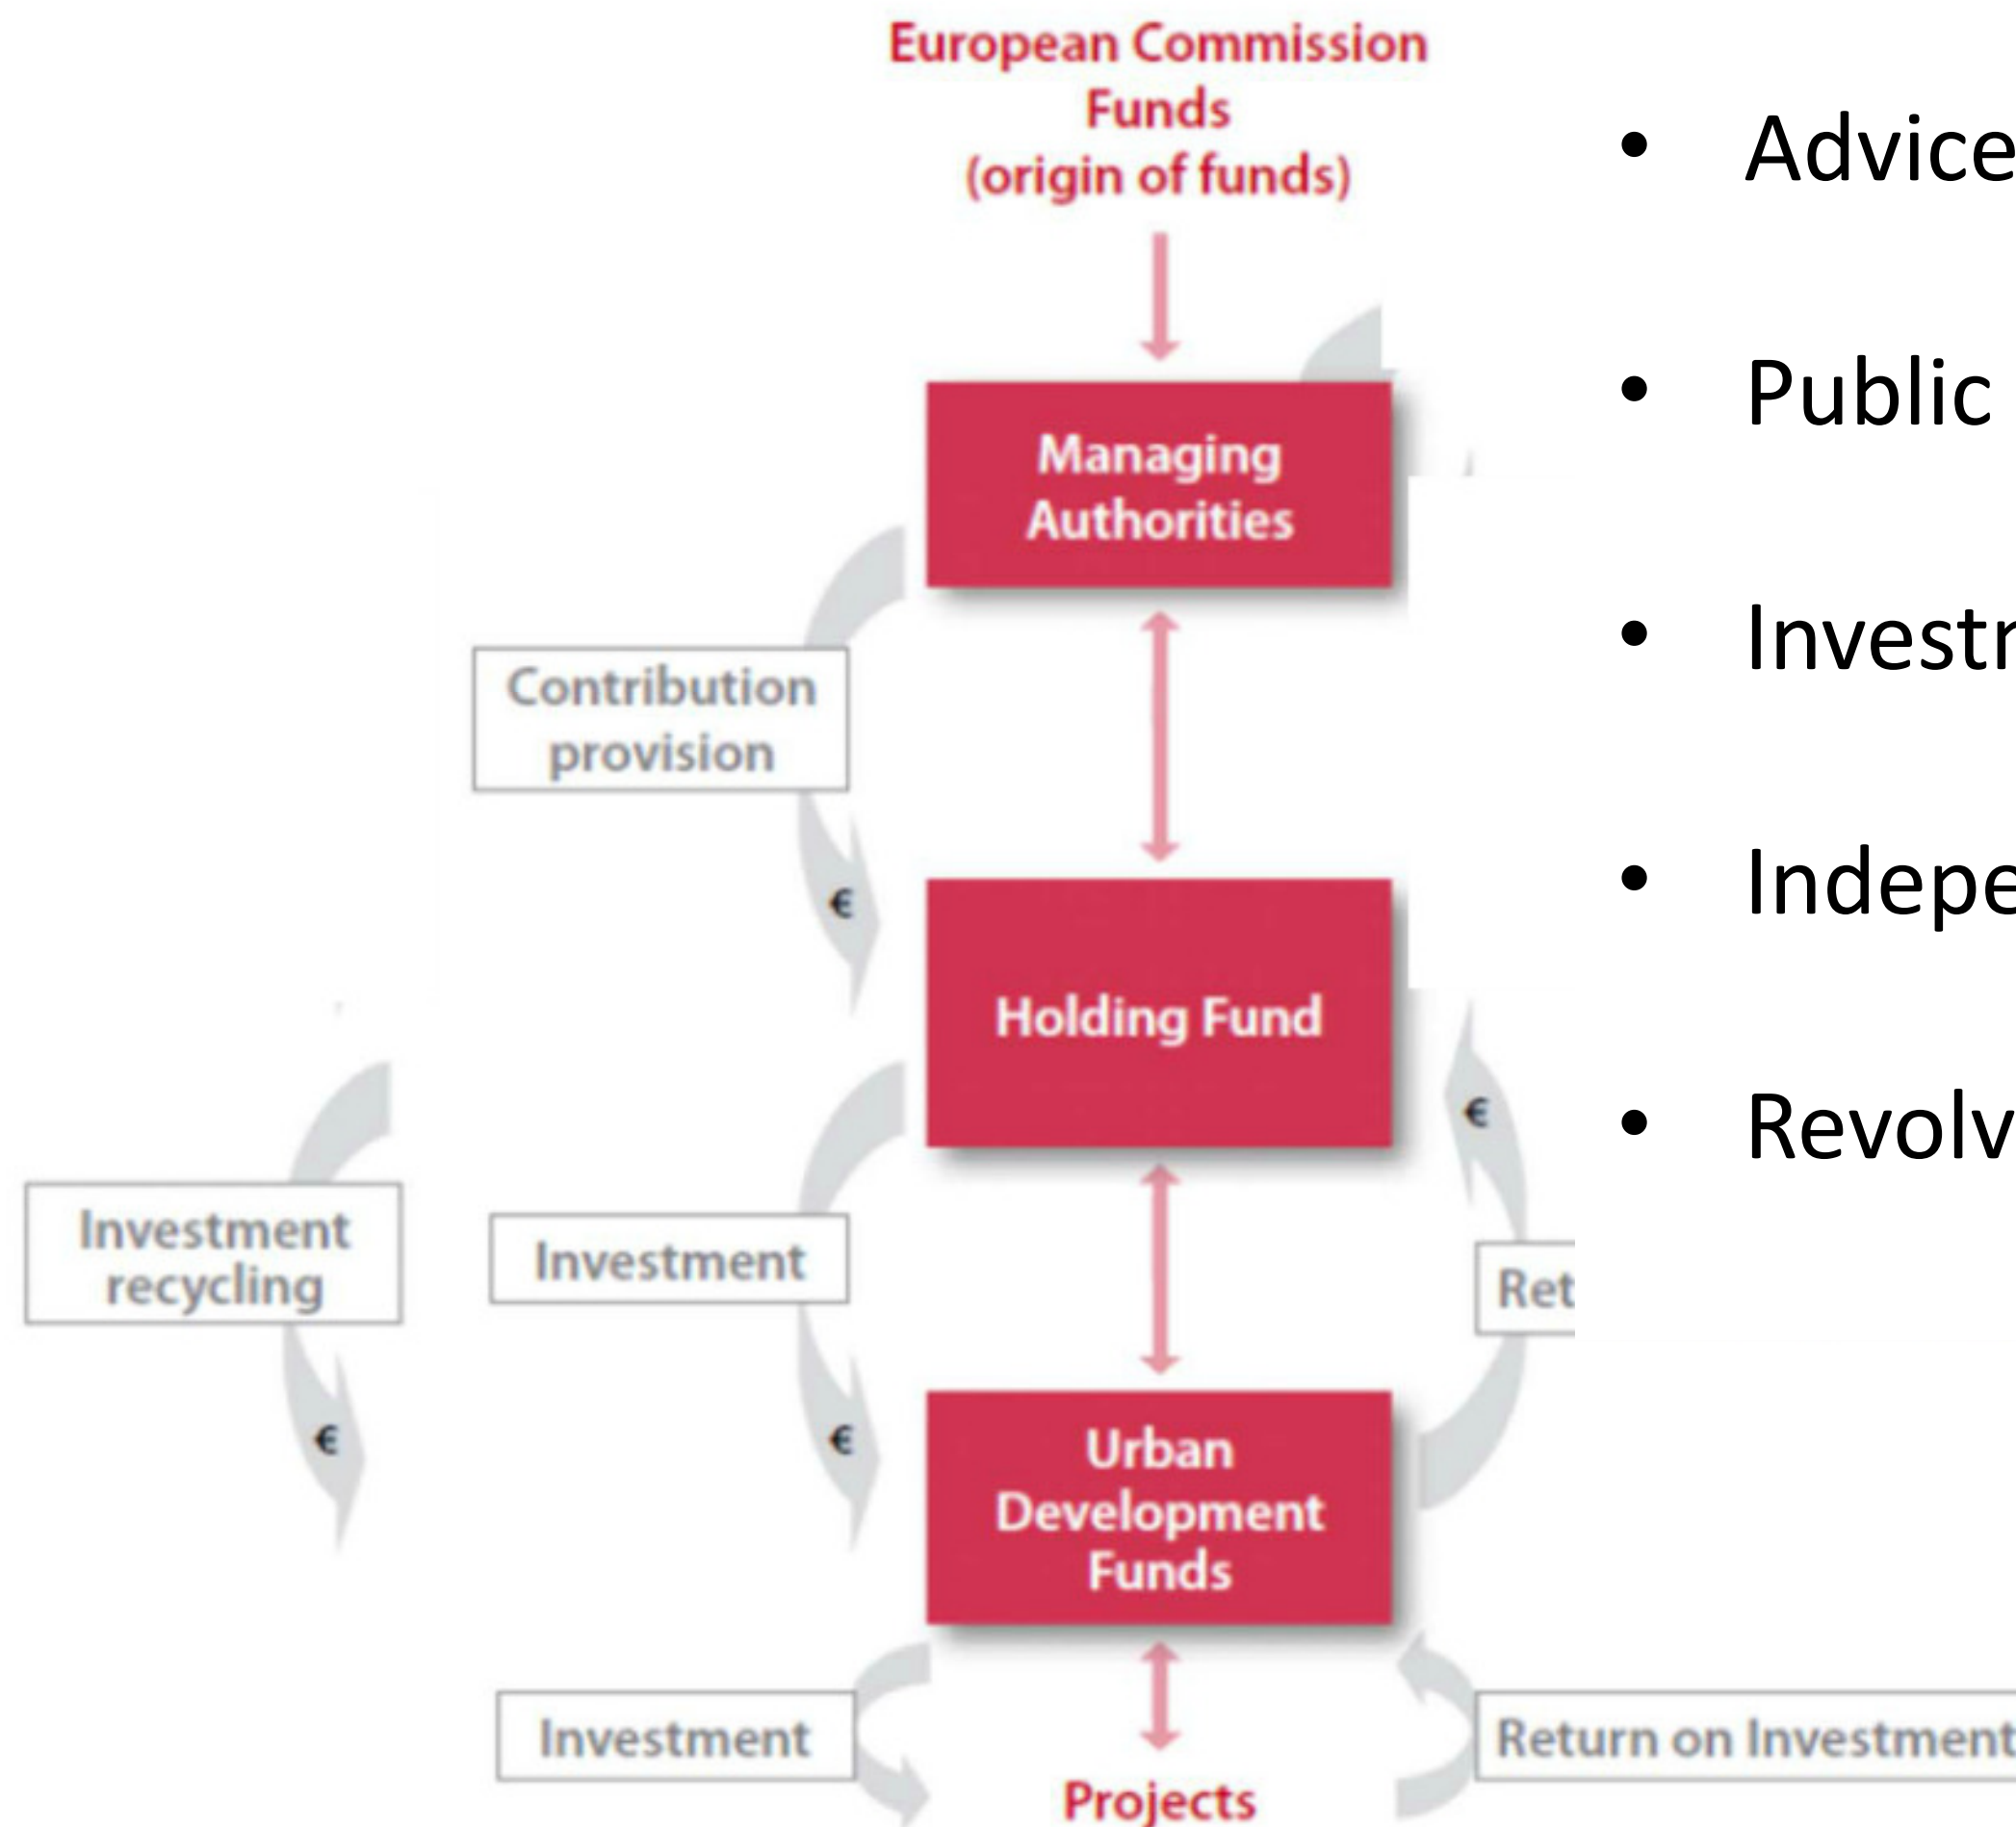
European Commission Funds (origin of funds)

Managing Authorities

Contribution provision

€

Holding Fund

€

Investment recycling

Investment

Ret

€

€

Urban Development Funds

Investment

Projects

Return on Investment

• Advice
• Public
• Investn
• Indepe
• Revolv